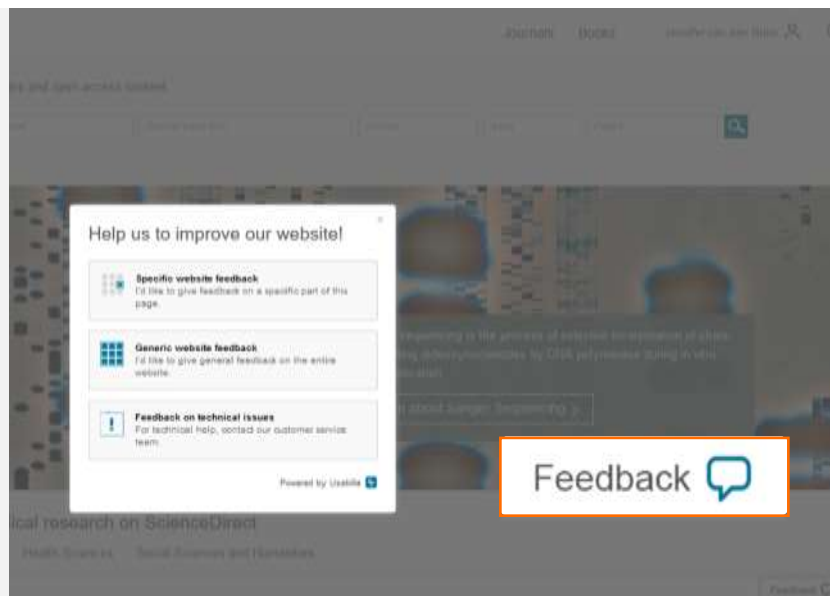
Journals Books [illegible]

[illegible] and open access content

Help us to improve our website!

Specific website feedback
I'd like to give feedback on a specific part of this page.

Generic website feedback
I'd like to give general feedback on the entire website.

Feedback on technical issues
For technical help, contact our customer service team.

Powered by Usabilla

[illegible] sequencing is the process of selective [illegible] of chain-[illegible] dideoxynucleotides by DNA polymerase during in vitro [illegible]

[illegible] about Sanger Sequencing

Feedback

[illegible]ical research on ScienceDirect

Health Sciences Social Sciences and Humanities

Feedback